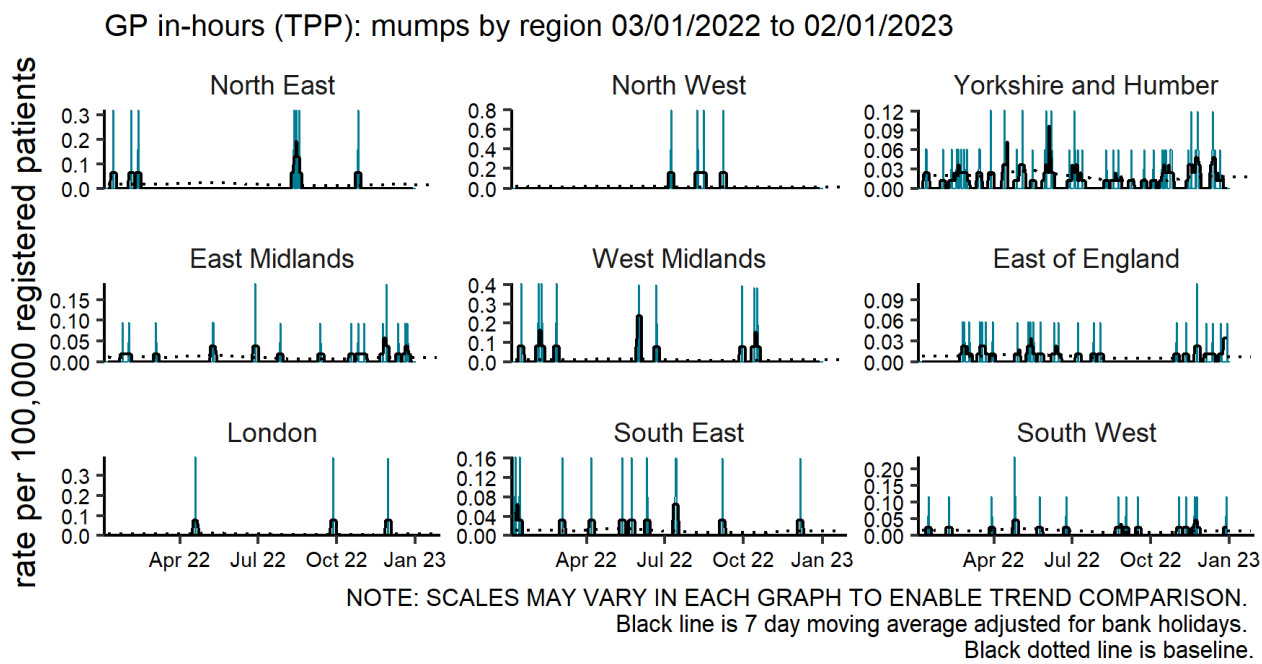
GP in-hours (TPP): mumps by region 03/01/2022 to 02/01/2023

rate per 100,000 registered patients

North East
0.3
0.2
0.1
0.0

North West
0.8
0.6
0.4
0.2
0.0

Yorkshire and Humber
0.12
0.09
0.06
0.03
0.00

East Midlands
0.15
0.10
0.05
0.00

West Midlands
0.4
0.3
0.2
0.1
0.0

East of England
0.09
0.06
0.03
0.00

London
0.3
0.2
0.1
0.0
Apr 22 Jul 22 Oct 22 Jan 23

South East
0.16
0.12
0.08
0.04
0.00
Apr 22 Jul 22 Oct 22 Jan 23

South West
0.20
0.15
0.10
0.05
0.00
Apr 22 Jul 22 Oct 22 Jan 23

NOTE: SCALES MAY VARY IN EACH GRAPH TO ENABLE TREND COMPARISON.
Black line is 7 day moving average adjusted for bank holidays.
Black dotted line is baseline.